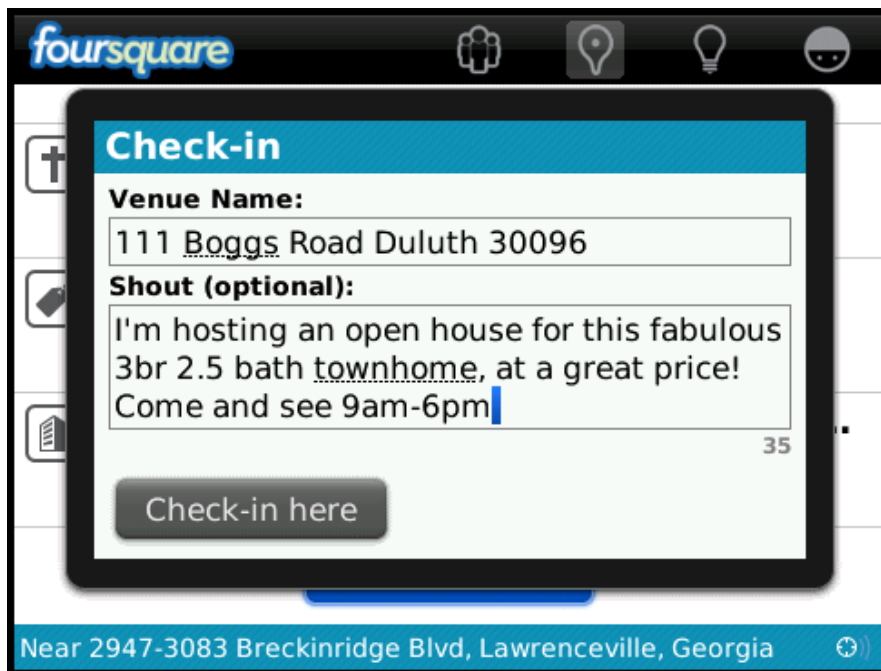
foursquare

Check-in

Venue Name:

111 Boggs Road Duluth 30096

Shout (optional):

I'm hosting an open house for this fabulous 3br 2.5 bath townhome, at a great price! Come and see 9am-6pm

35

Check-in here

Near 2947-3083 Breckinridge Blvd, Lawrenceville, Georgia